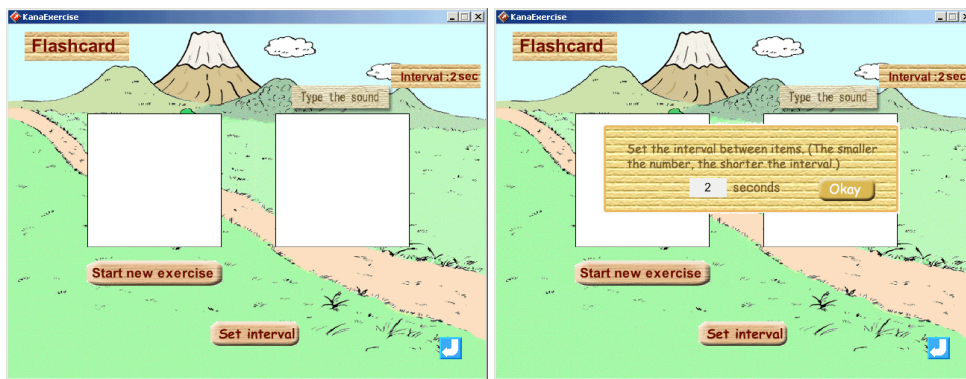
KanaExercise

Flashcard

Interval :2sec

Type the sound

Start new exercise

Set interval

KanaExercise

Flashcard

Interval :2sec

Type the sound

Set the interval between items. (The smaller the number, the shorter the interval.)

2 seconds

Okay

Start new exercise

Set interval